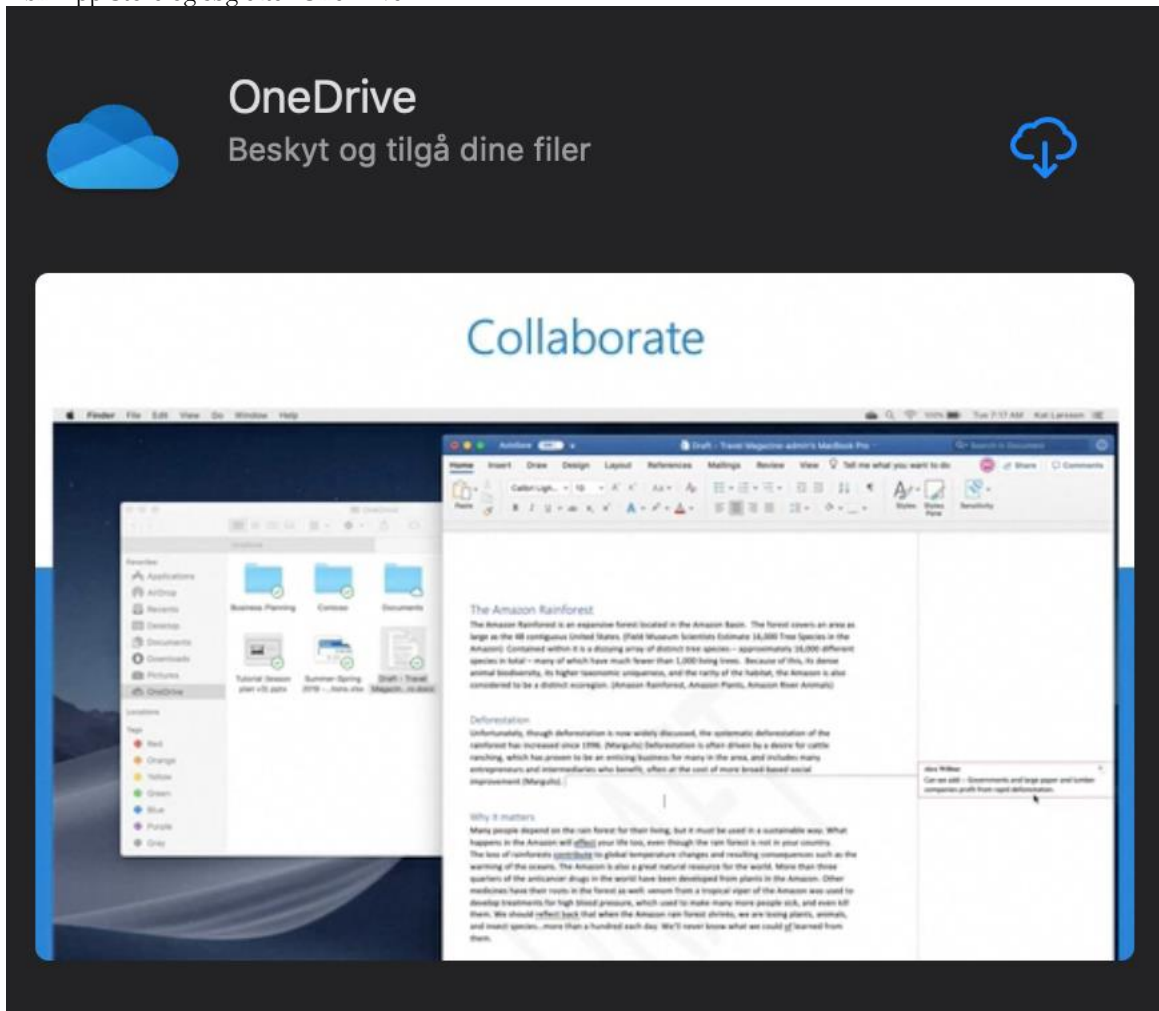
OneDrive
Beskyt og tilgå dine filer

Collaborate

Finder File Edit View Go Window Help

Tue 7:17 AM Kat Larsson

AutoSave Draft - Travel Magazine admin's MacBook Pro

Home Insert Draw Design Layout References Mailings Review View Tell me what you want to do Share Comments

Paste Calibri Light 10 Styles Styles Pane Sensitivity

OneDrive

Favorites
Applications
AirDrop
Recents
Desktop
Documents
Downloads
Pictures
OneDrive
Locations
Tags
Red
Orange
Yellow
Green
Blue
Purple
Gray

Business Planning
Contoso
Documents
Tutorial Season plan v31.pptx
Summer-Spring 2019 - ...tions.xlsx
Draft - Travel Magazin...re.docx

The Amazon Rainforest
The Amazon Rainforest is an expansive forest located in the Amazon Basin. The forest covers an area as large as the 48 contiguous United States. (Field Museum Scientists Estimate 16,000 Tree Species in the Amazon) Contained within it is a dizzying array of distinct tree species – approximately 16,000 different species in total – many of which have much fewer than 1,000 living trees. Because of this, its dense animal biodiversity, its higher taxonomic uniqueness, and the rarity of the habitat, the Amazon is also considered to be a distinct ecoregion. (Amazon Rainforest, Amazon Plants, Amazon River Animals)

Deforestation
Unfortunately, though deforestation is now widely discussed, the systematic deforestation of the rainforest has increased since 1996. (Margulis) Deforestation is often driven by a desire for cattle ranching, which has proven to be an enticing business for many in the area, and includes many entrepreneurs and intermediaries who benefit, often at the cost of more broad-based social improvement (Margulis).

Alex Wilber
Can we add – Governments and large paper and lumber companies profit from rapid deforestation.

Why it matters
Many people depend on the rain forest for their living, but it must be used in a sustainable way. What happens in the Amazon will effect your life too, even though the rain forest is not in your country. The loss of rainforests contribute to global temperature changes and resulting consequences such as the warming of the oceans. The Amazon is also a great natural resource for the world. More than three quarters of the anticancer drugs in the world have been developed from plants in the Amazon. Other medicines have their roots in the forest as well: venom from a tropical viper of the Amazon was used to develop treatments for high blood pressure, which used to make many more people sick, and even kill them. We should reflect back that when the Amazon rain forest shrinks, we are losing plants, animals, and insect species...more than a hundred each day. We'll never know what we could of learned from them.